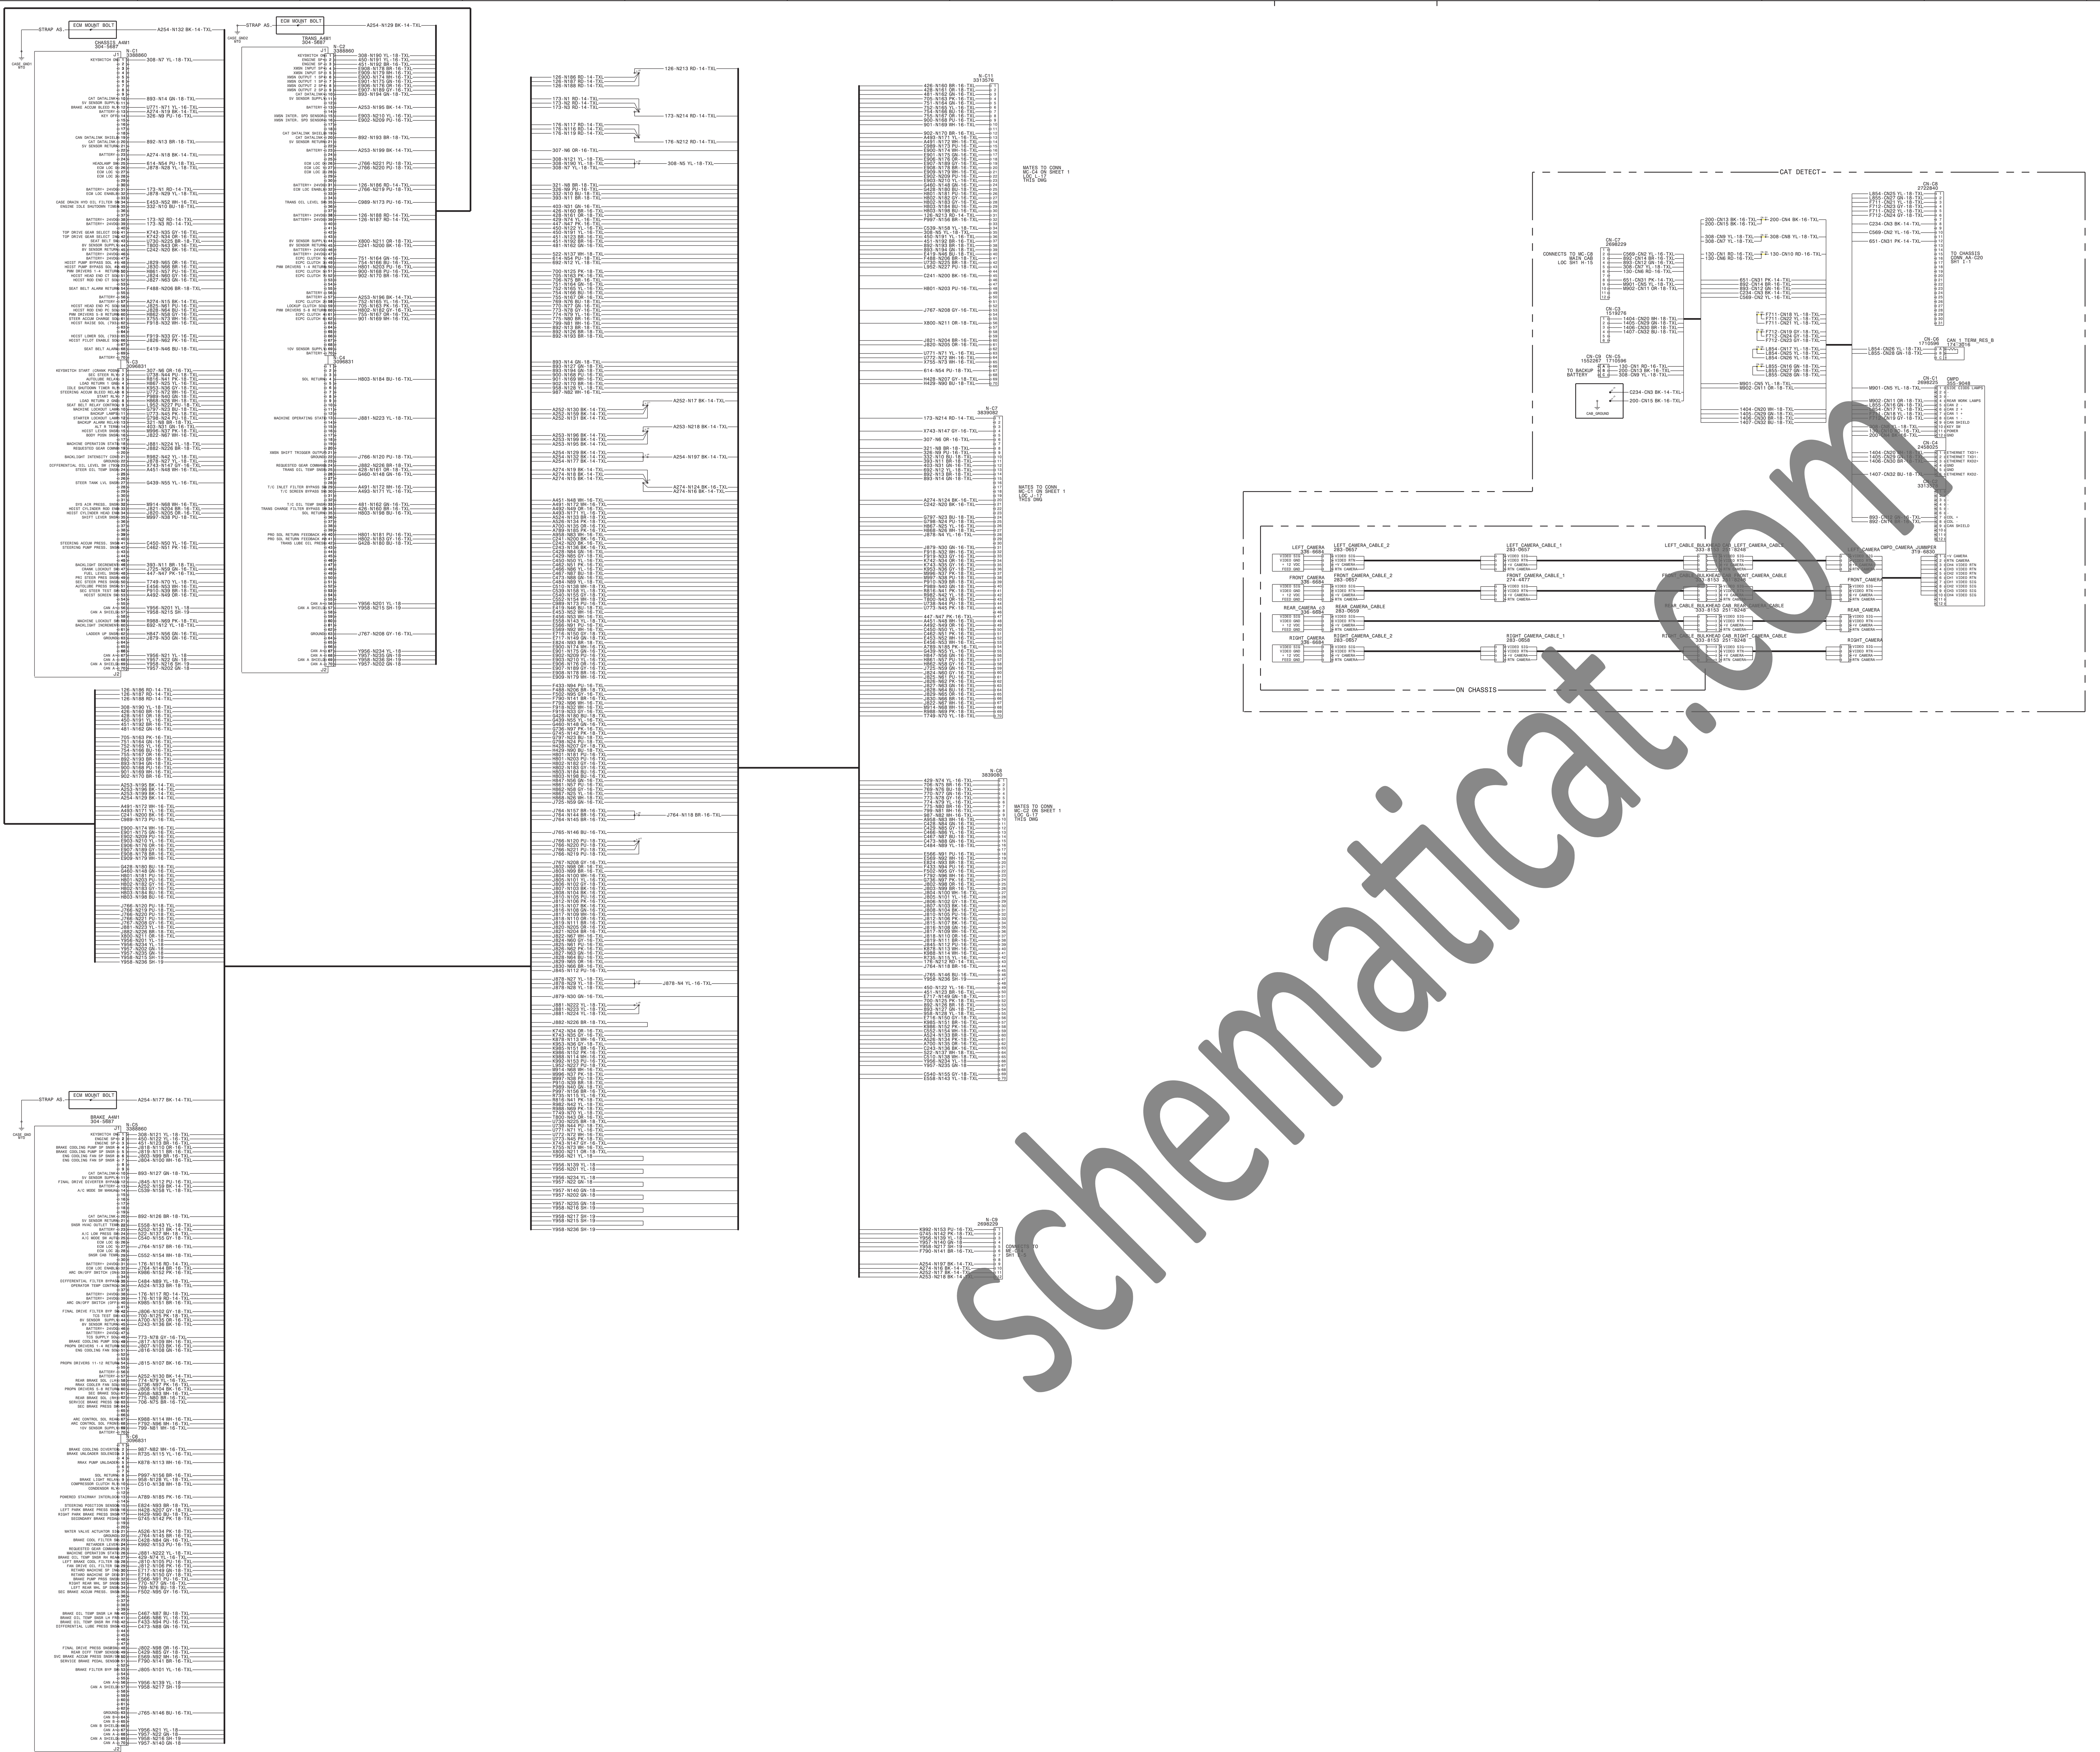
ECM MOUNT BOLT
STRAP AS
A254-N132 BK-14-TXL
CHASSIS A4M1
304-5687

ECM MOUNT BOLT
STRAP AS
A254-N129 BK-14-TXL
TRANS A4M1
304-5687

CAT DETECT

ON CHASSIS

LEFT CAMERA
FRONT CAMERA
REAR CAMERA
RIGHT CAMERA
LEFT CAMERA CABLE 2
LEFT CAMERA CABLE 1
FRONT CAMERA CABLE 2
FRONT CAMERA CABLE 1
REAR CAMERA CABLE
RIGHT CAMERA CABLE 2
RIGHT CAMERA CABLE 1
CMPD CAMERA JUMPER

MATES TO CONN MC-C4 ON SHEET 1 LOC C-17 THIS DWG
MATES TO CONN MC-C1 ON SHEET 1 LOC J-17 THIS DWG
MATES TO CONN MC-C3 ON SHEET 1 LOC G-17 THIS DWG

CONNECTS TO MC-C8 MAIN CAB LOC SH1 H-15
TO CHASSIS CONN AA-C20 SH1 I-1
CAN 1 TERM RES B
TO BACKUP BATTERY
CAB GROUND

ECM MOUNT BOLT
STRAP AS
A254-N177 BK-14-TXL
BRAKE A4M1
304-5687

schematicat.com